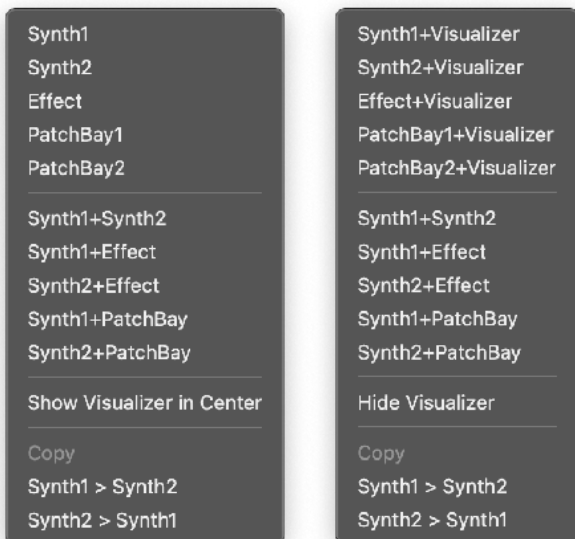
Synth1
Synth2
Effect
PatchBay1
PatchBay2

Synth1+Synth2
Synth1+Effect
Synth2+Effect
Synth1+PatchBay
Synth2+PatchBay

Show Visualizer in Center

Copy
Synth1 > Synth2
Synth2 > Synth1

Synth1+Visualizer
Synth2+Visualizer
Effect+Visualizer
PatchBay1+Visualizer
PatchBay2+Visualizer

Synth1+Synth2
Synth1+Effect
Synth2+Effect
Synth1+PatchBay
Synth2+PatchBay

Hide Visualizer

Copy
Synth1 > Synth2
Synth2 > Synth1